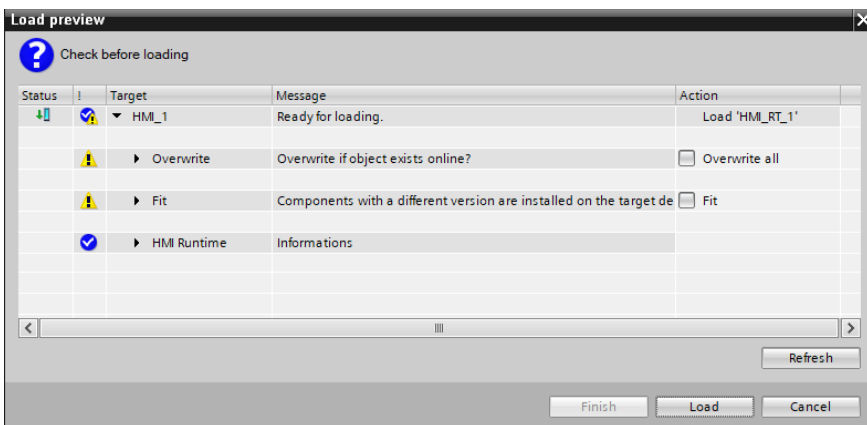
Load preview

Check before loading

| Status | ! | Target | Message | Action |
|---|---|---|---|---|
| | | HMI_1 | Ready for loading. | Load 'HMI_RT_1' |
| | | Overwrite | Overwrite if object exists online? | Overwrite all |
| | | Fit | Components with a different version are installed on the target de | Fit |
| | | HMI Runtime | Informations | |

Refresh

Finish Load Cancel